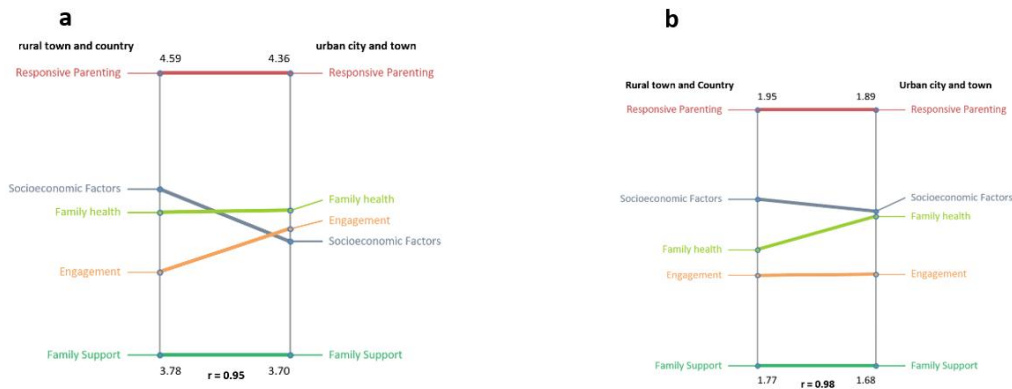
a

rural town and country

urban city and town

4.59

4.36

Responsive Parenting

Responsive Parenting

Socioeconomic Factors

Family health

Family health

Engagement

Socioeconomic Factors

Engagement

Family Support

Family Support

3.78

r = 0.95

3.70

b

Rural town and Country

Urban city and town

1.95

1.89

Responsive Parenting

Responsive Parenting

Socioeconomic Factors

Socioeconomic Factors

Family health

Family health

Engagement

Engagement

Family Support

Family Support

1.77

r = 0.98

1.68